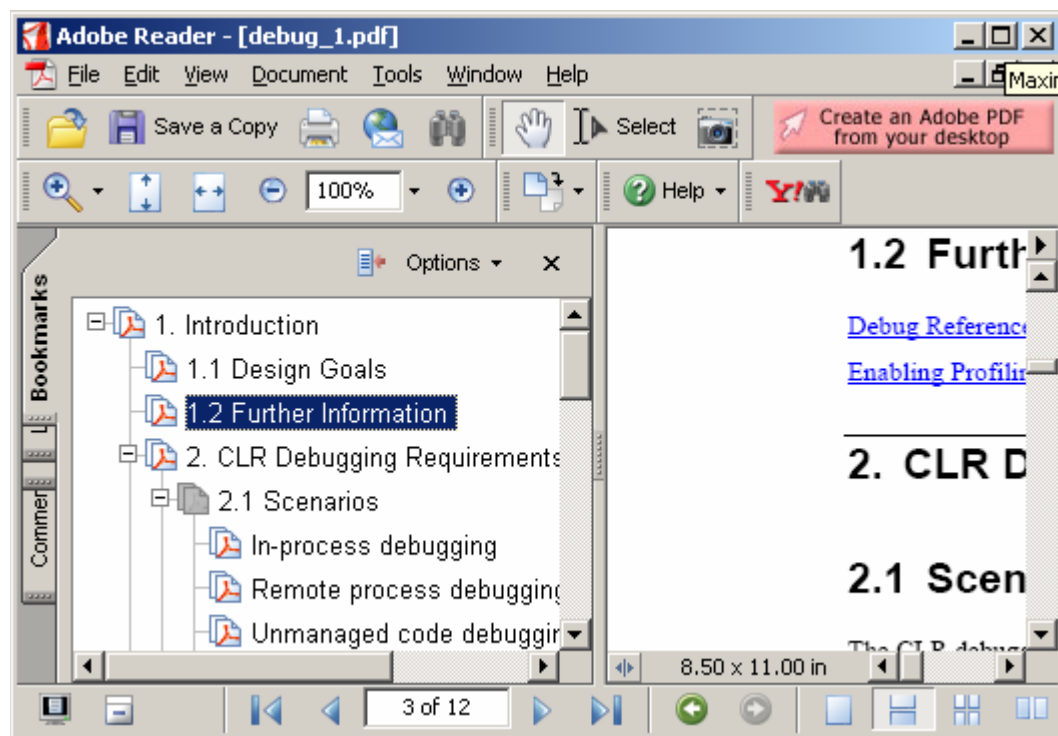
Adobe Reader - [debug_1.pdf]

File Edit View Document Tools Window Help

Maxin

Save a Copy

Select

Create an Adobe PDF from your desktop

100%

Help

Y!

Bookmarks

Commen

Options

1. Introduction

1.1 Design Goals

1.2 Further Information

2. CLR Debugging Requirements

2.1 Scenarios

In-process debugging

Remote process debugging

Unmanaged code debuggi

1.2 Furth

Debug Reference

Enabling Profilir

2. CLR D

2.1 Scen

The CLR debug

8.50 x 11.00 in

3 of 12